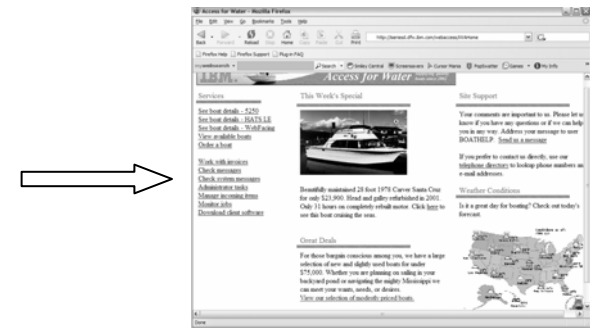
Access for Water - Mozilla Firefox

File Edit View Go Bookmarks Tools Help

Back Forward Reload Stop Home Copy Paste Cut Print

http://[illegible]

Firefox Help Firefox Support Plug-in FAQ

IBM. Access for Water

Services

See boat details - 5250
See boat details - HATS LE
See boat details - WebFacing
View available boats
Order a boat

Work with invoices
Check messages
Check system messages
Administrator tasks
Manage incoming items
Monitor jobs
Download client software

This Week's Special

Beautifully maintained 28 foot 1976 Carver Santa Cruz for only \$23,900. Head and galley refurbished in 2001. Only 31 hours on completely rebuilt motor. Click here to see this boat cruising the seas.

Great Deals

For those bargain conscious among you, we have a large selection of new and slightly used boats for under \$75,000. Whether you are planning on sailing in your backyard pond or navigating the mighty Mississippi we can meet your wants, needs, or desires.
View our selection of modestly priced boats.

Site Support

Your comments are important to us. Please let us know if you have any questions or if we can help you in any way. Address your message to user BOATHELP. Send us a message

If you prefer to contact us directly, use our telephone directory to lookup phone numbers and e-mail addresses.

Weather Conditions

Is it a great day for boating? Check out today's forecast.

Done